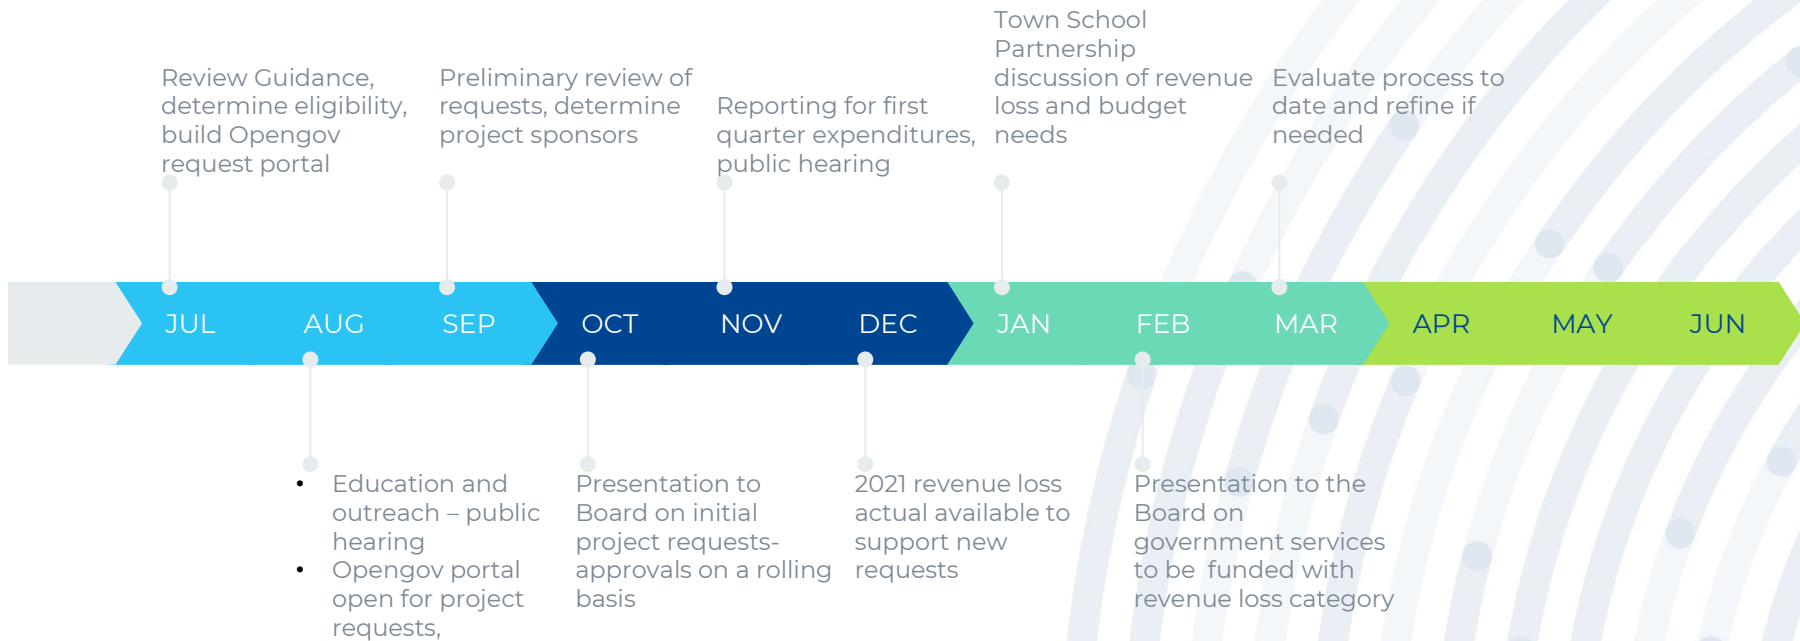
Review Guidance, determine eligibility, build Opengov request portal

Preliminary review of requests, determine project sponsors

Reporting for first quarter expenditures, public hearing

Town School Partnership discussion of revenue loss and budget needs

Evaluate process to date and refine if needed

JUL AUG SEP OCT NOV DEC JAN FEB MAR APR MAY JUN

• Education and outreach – public hearing
• Opengov portal open for project requests,

Presentation to Board on initial project requests- approvals on a rolling basis

2021 revenue loss actual available to support new requests

Presentation to the Board on government services to be funded with revenue loss category